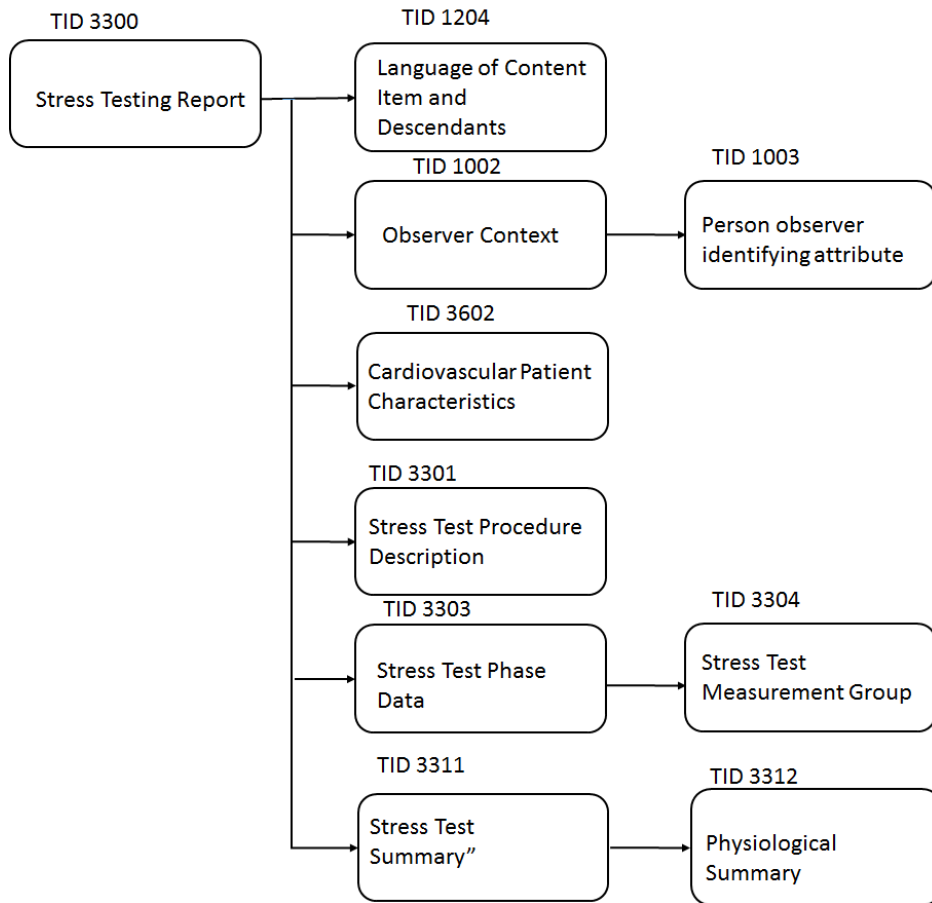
TID 3300

Stress Testing Report

TID 1204

Language of Content Item and Descendants

TID 1002

Observer Context

TID 1003

Person observer identifying attribute

TID 3602

Cardiovascular Patient Characteristics

TID 3301

Stress Test Procedure Description

TID 3303

Stress Test Phase Data

TID 3304

Stress Test Measurement Group

TID 3311

Stress Test Summary”

TID 3312

Physiological Summary